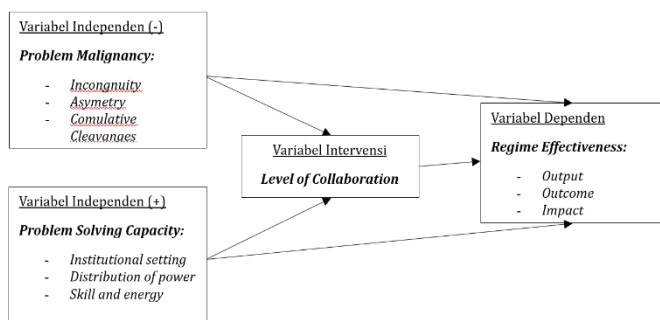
Variabel Independen (-)

Problem Malignancy:

- Incongnuity
- Asymetry
- Comulative Cleavanges

Variabel Intervensi

Level of Collaboration

Variabel Dependen

Regime Effectiveness:

- Output
- Outcome
- Impact

Variabel Independen (+)

Problem Solving Capacity:

- Institutional setting
- Distribution of power
- Skill and energy